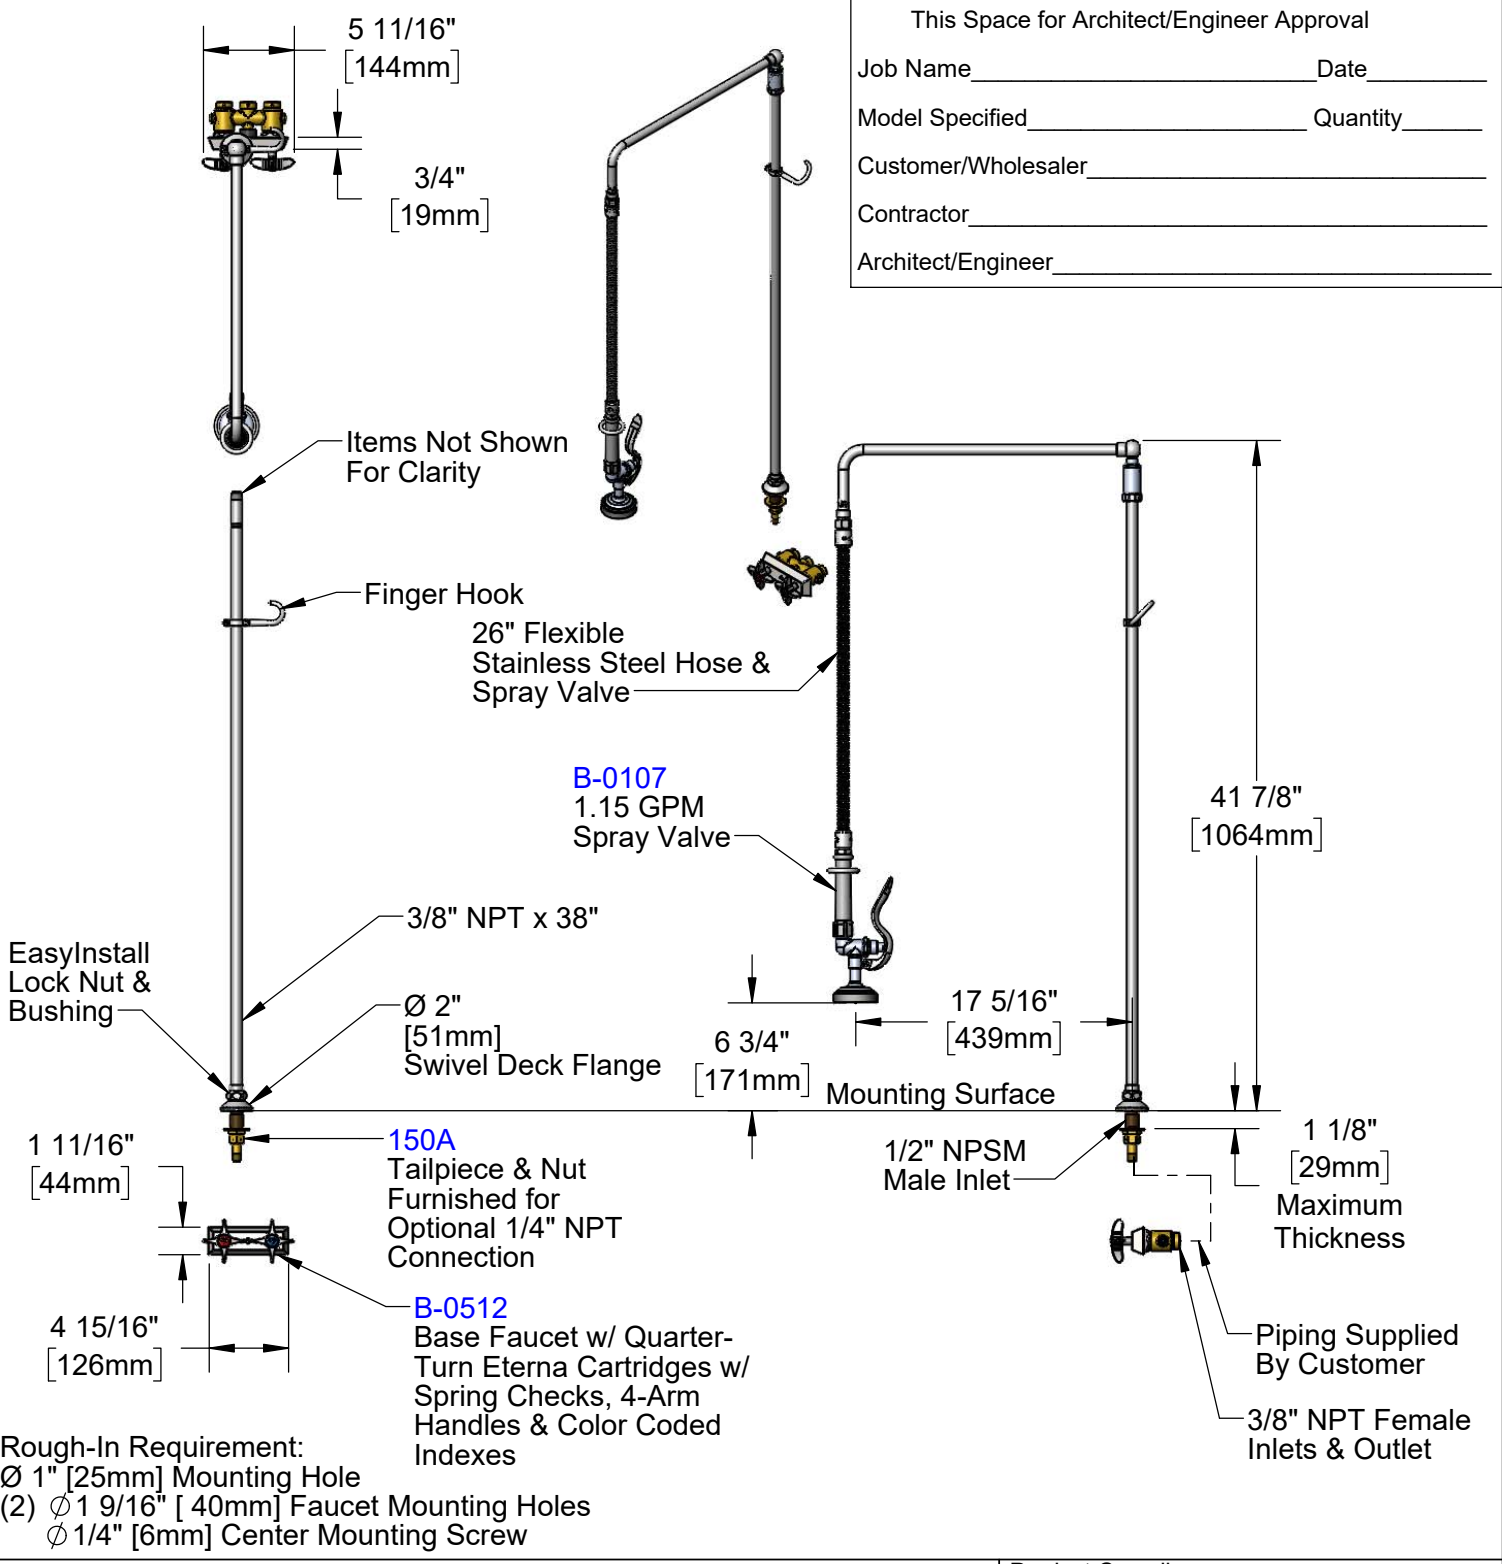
5 11/16"
[144mm]

3/4"
[19mm]

This Space for Architect/Engineer Approval
Job Name____________________________Date__________
Model Specified______________________ Quantity______
Customer/Wholesaler__________________________________
Contractor_________________________________________
Architect/Engineer____________________________________

Items Not Shown
For Clarity

Finger Hook

26" Flexible
Stainless Steel Hose &
Spray Valve

B-0107
1.15 GPM
Spray Valve

41 7/8"
[1064mm]

3/8" NPT x 38"

EasyInstall
Lock Nut &
Bushing

Ø 2"
[51mm]
Swivel Deck Flange

17 5/16"
[439mm]

6 3/4"
[171mm]

Mounting Surface

1 11/16"
[44mm]

150A
Tailpiece & Nut
Furnished for
Optional 1/4" NPT
Connection

1/2" NPSM
Male Inlet

1 1/8"
[29mm]
Maximum
Thickness

4 15/16"
[126mm]

B-0512
Base Faucet w/ Quarter-Turn Eterna Cartridges w/ Spring Checks, 4-Arm Handles & Color Coded Indexes

Piping Supplied
By Customer

3/8" NPT Female
Inlets & Outlet

Rough-In Requirement:
Ø 1" [25mm] Mounting Hole
(2) Ø 1 9/16" [ 40mm] Faucet Mounting Holes
Ø 1/4" [6mm] Center Mounting Screw

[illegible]